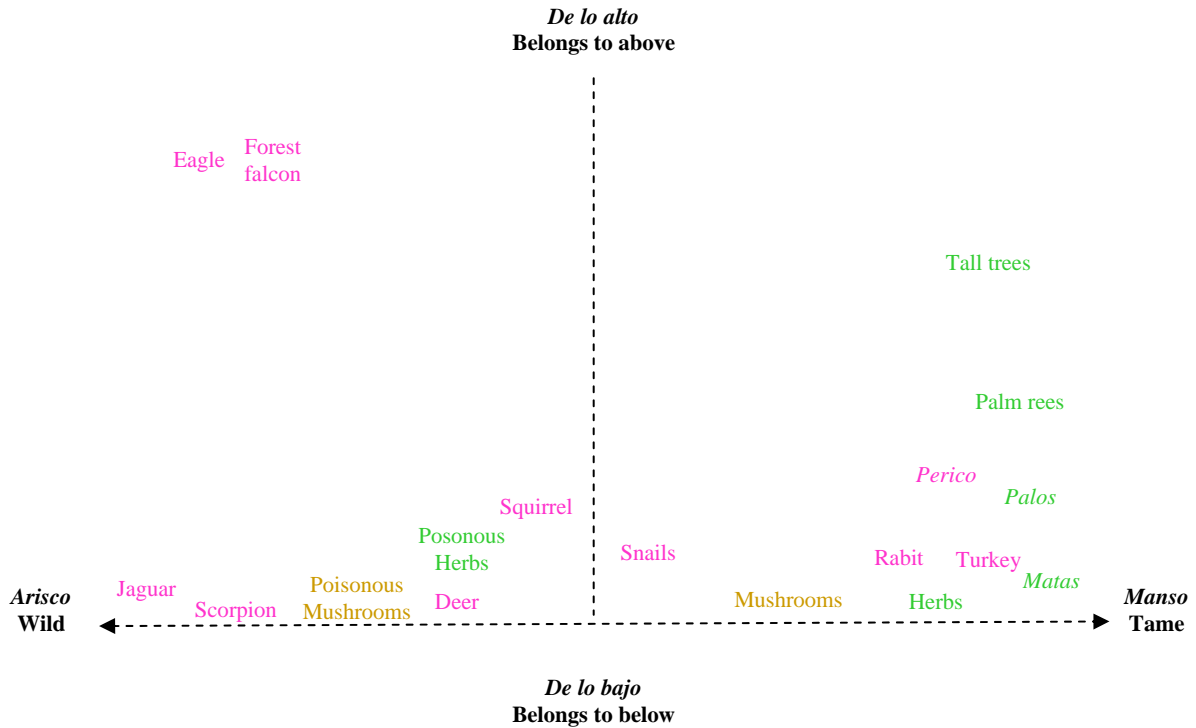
*De lo alto*
**Belongs to above**

Eagle

Forest falcon

Tall trees

Palm rees

*Perico*

*Palos*

Squirrel

Posonous Herbs

Snails

Rabit

Turkey

*Matas*

*Arisco*
**Wild**

Jaguar

Scorpion

Poisonous Mushrooms

Deer

Mushrooms

Herbs

*Manso*
**Tame**

*De lo bajo*
**Belongs to below**